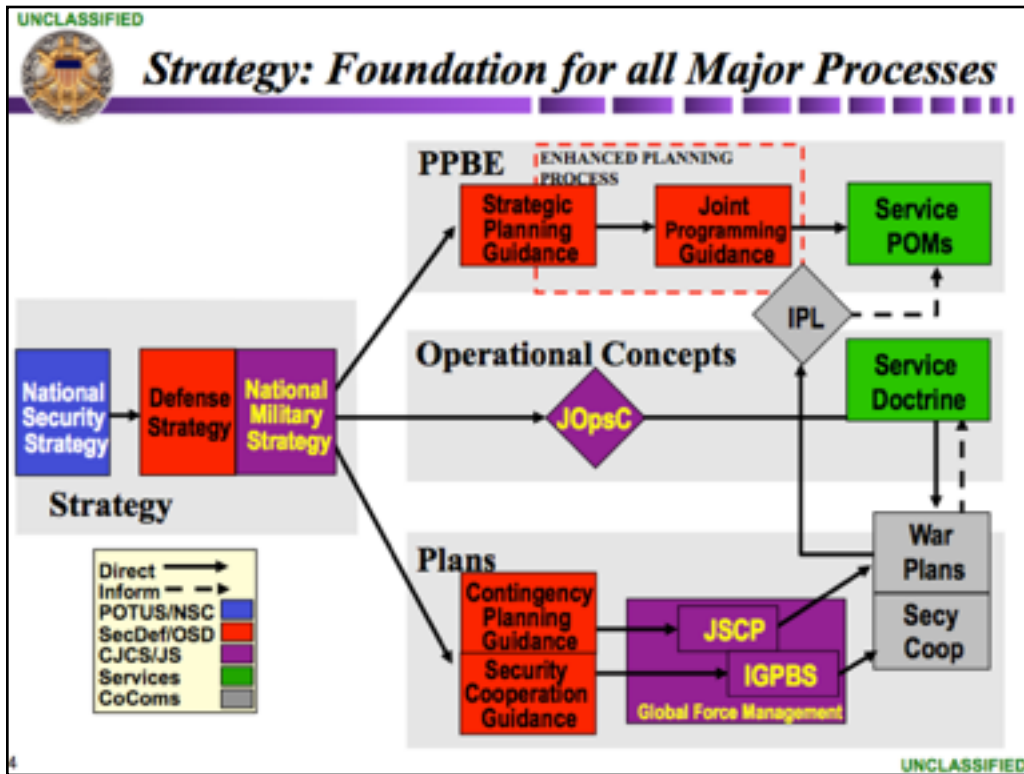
UNCLASSIFIED

Strategy: Foundation for all Major Processes

PPBE

ENHANCED PLANNING PROCESS

Strategic Planning Guidance

Joint Programming Guidance

Service POMs

IPL

Operational Concepts

Service Doctrine

National Security Strategy

Defense Strategy

National Military Strategy

JOpsC

Strategy

Plans

War Plans

Secy Coop

Contingency Planning Guidance

Security Cooperation Guidance

JSCP

IGPBS

Global Force Management

Direct
Inform
POTUS/NSC
SecDef/OSD
CJCS/JS
Services
CoComs

4

UNCLASSIFIED